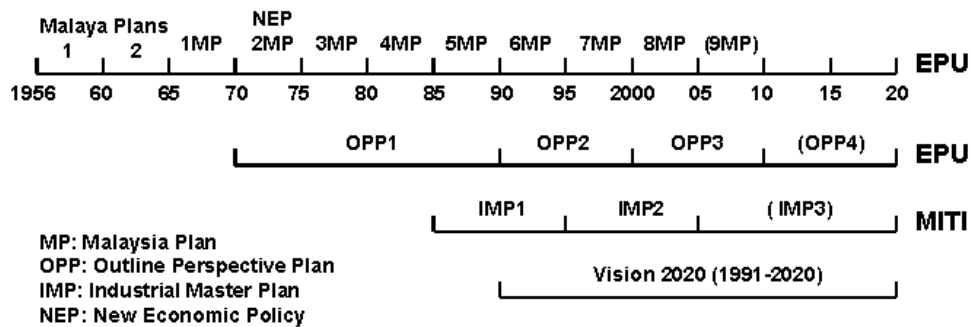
Malaya Plans
1 2 1MP
NEP
2MP 3MP 4MP 5MP 6MP 7MP 8MP (9MP)
EPU
1956 60 65 70 75 80 85 90 95 2000 05 10 15 20

OPP1 OPP2 OPP3 (OPP4)
EPU

IMP1 IMP2 ( IMP3)
MITI

MP: Malaysia Plan
OPP: Outline Perspective Plan
IMP: Industrial Master Plan
NEP: New Economic Policy

Vision 2020 (1991-2020)